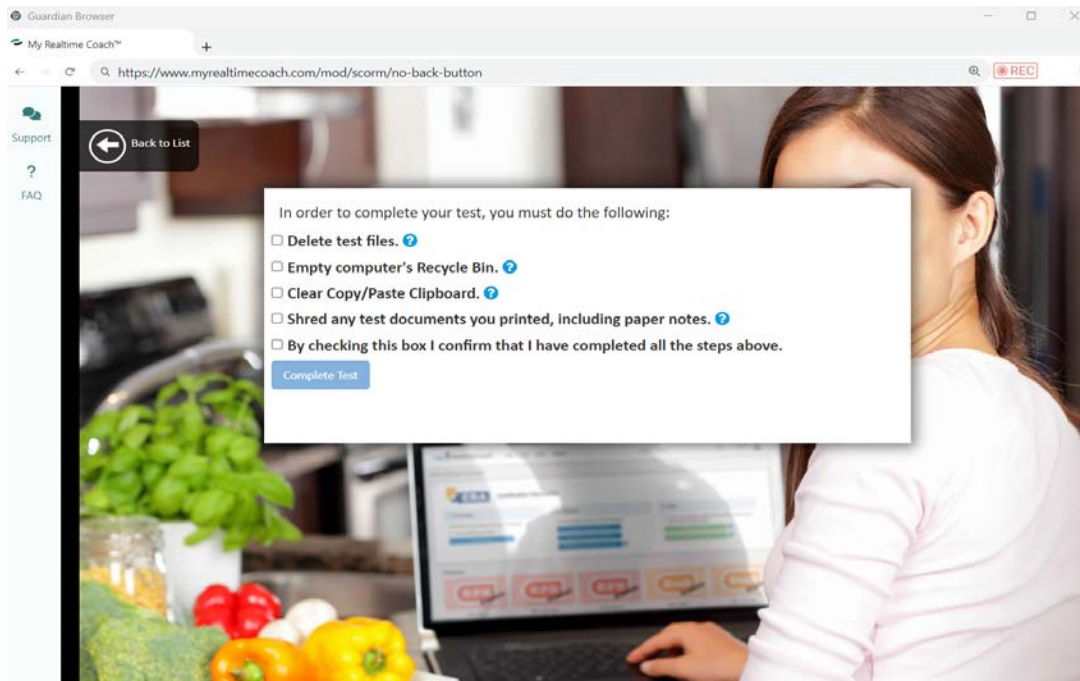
Guardian Browser

My Realtime Coach™

https://www.myrealtimecoach.com/mod/scorm/no-back-button

REC

Support

?

FAQ

Back to List

In order to complete your test, you must do the following:

☐ Delete test files.

☐ Empty computer's Recycle Bin.

☐ Clear Copy/Paste Clipboard.

☐ Shred any test documents you printed, including paper notes.

☐ By checking this box I confirm that I have completed all the steps above.

Complete Test